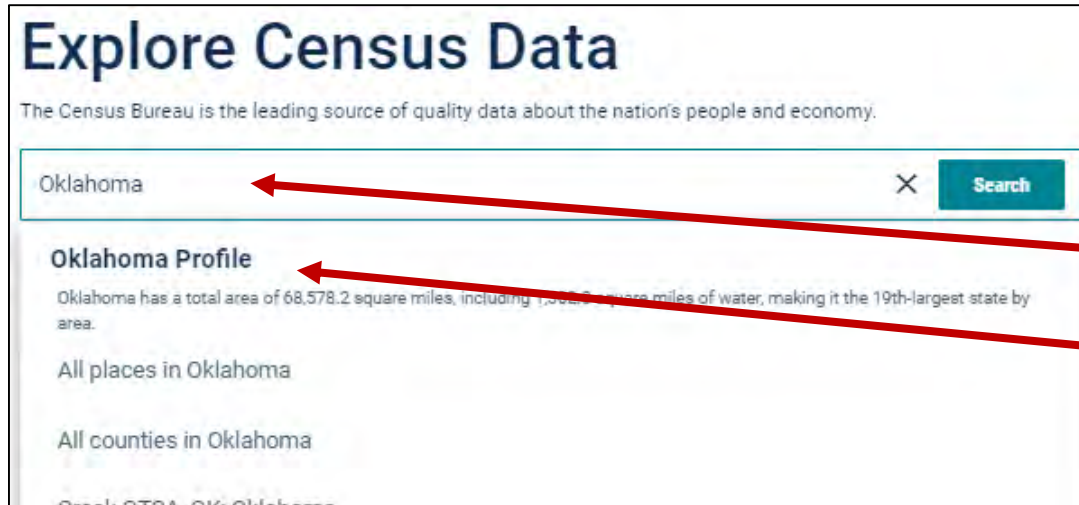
Explore Census Data

The Census Bureau is the leading source of quality data about the nation's people and economy.

Oklahoma

×

Search

Oklahoma Profile

Oklahoma has a total area of 68,578.2 square miles, including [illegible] square miles of water, making it the 19th-largest state by area.

All places in Oklahoma

All counties in Oklahoma

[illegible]